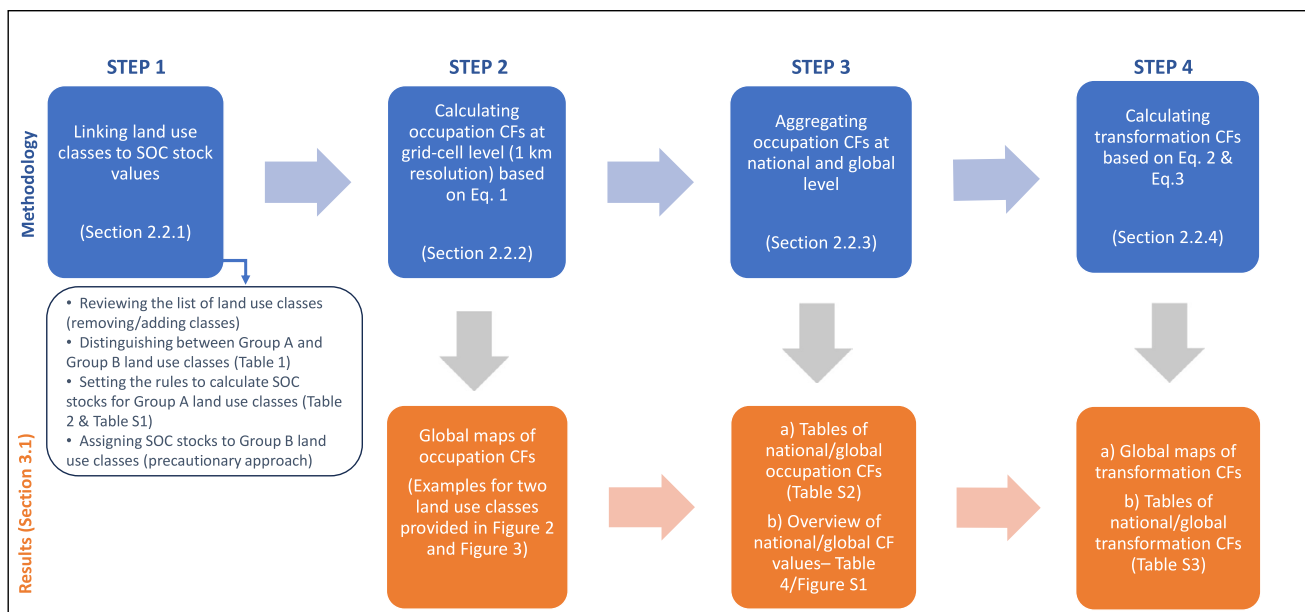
Methodology

Results (Section 3.1)

STEP 1

Linking land use classes to SOC stock values

(Section 2.2.1)

• Reviewing the list of land use classes (removing/adding classes)
• Distinguishing between Group A and Group B land use classes (Table 1)
• Setting the rules to calculate SOC stocks for Group A land use classes (Table 2 & Table S1)
• Assigning SOC stocks to Group B land use classes (precautionary approach)

STEP 2

Calculating occupation CFs at grid-cell level (1 km resolution) based on Eq. 1

(Section 2.2.2)

Global maps of occupation CFs

(Examples for two land use classes provided in Figure 2 and Figure 3)

STEP 3

Aggregating occupation CFs at national and global level

(Section 2.2.3)

a) Tables of national/global occupation CFs (Table S2)

b) Overview of national/global CF values– Table 4/Figure S1

STEP 4

Calculating transformation CFs based on Eq. 2 & Eq.3

(Section 2.2.4)

a) Global maps of transformation CFs

b) Tables of national/global transformation CFs (Table S3)